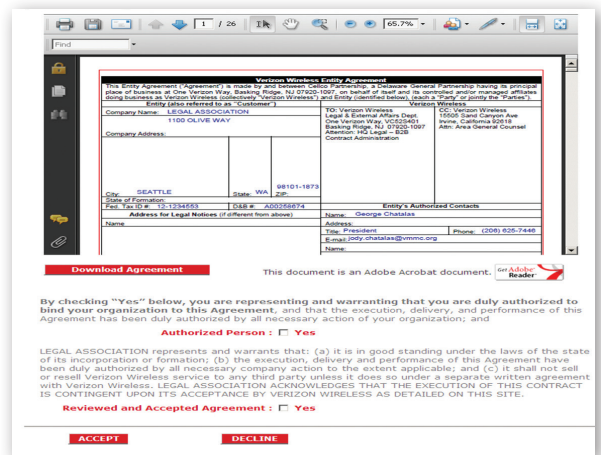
1 / 26 65.7%

Find

Verizon Wireless Entity Agreement

This Entity Agreement ("Agreement") is made by and between Cellco Partnership, a Delaware General Partnership having its principal place of business at One Verizon Way, Basking Ridge, NJ 07920-1097, on behalf of itself and its controlled and/or managed affiliates doing business as Verizon Wireless (collectively "Verizon Wireless") and Entity (identified below), (each a "Party" or jointly the "Parties").

| Entity (also referred to as "Customer") | | | Verizon Wireless | |
|---|---|---|---|---|
| Company Name: LEGAL ASSOCIATION 1100 OLIVE WAY | | | TO: Verizon Wireless Legal & External Affairs Dept. One Verizon Way, VC52401 Basking Ridge, NJ 07920-1097 Attention: HQ Legal – B2B Contract Administration | CC: Verizon Wireless 15505 Sand Canyon Ave Irvine, California 92618 Attn: Area General Counsel |
| Company Address: | | | | |
| City: SEATTLE | State: WA | ZIP: 98101-1873 | | |
| State of Formation: | | | | |
| Fed. Tax ID #: 12-1234553 | D&B #: A00258674 | | Entity's Authorized Contacts | |
| Address for Legal Notices (if different from above) | | | Name: George Chatalas | |
| Name | | | Address: | |
| | | | Title: President | Phone: (206) 625-7446 |
| | | | E-mail: jody.chatalas@vmmc.org | |
| | | | Name: | |

Download Agreement

This document is an Adobe Acrobat document. Get Adobe Reader

By checking "Yes" below, you are representing and warranting that you are duly authorized to bind your organization to this Agreement, and that the execution, delivery, and performance of this Agreement has been duly authorized by all necessary action of your organization; and

Authorized Person : ☐ Yes

LEGAL ASSOCIATION represents and warrants that: (a) it is in good standing under the laws of the state of its incorporation or formation; (b) the execution, delivery and performance of this Agreement have been duly authorized by all necessary company action to the extent applicable; and (c) it shall not sell or resell Verizon Wireless service to any third party unless it does so under a separate written agreement with Verizon Wireless. LEGAL ASSOCIATION ACKNOWLEDGES THAT THE EXECUTION OF THIS CONTRACT IS CONTINGENT UPON ITS ACCEPTANCE BY VERIZON WIRELESS AS DETAILED ON THIS SITE.

Reviewed and Accepted Agreement : ☐ Yes

ACCEPT DECLINE